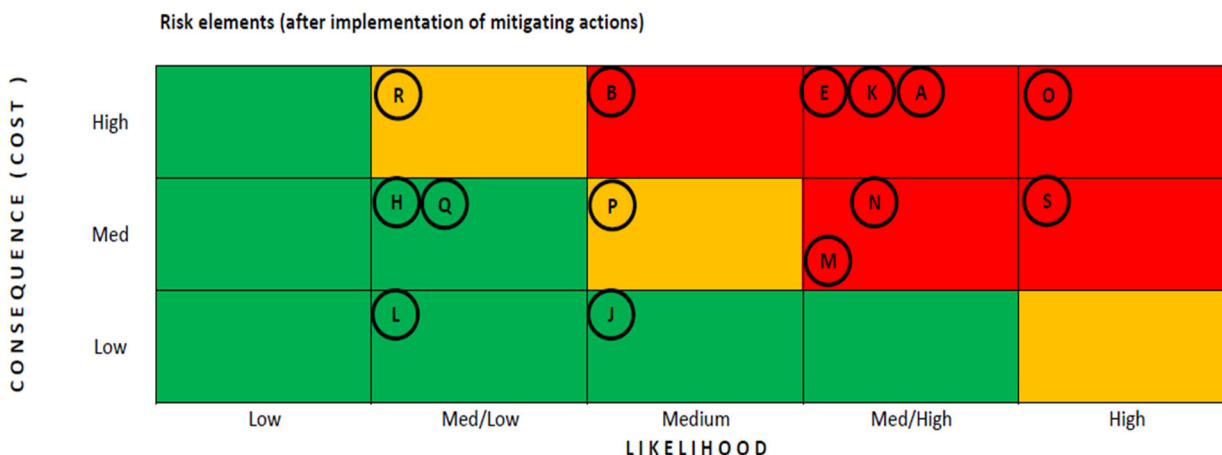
Risk elements (after implementation of mitigating actions)

CONSEQUENCE (COST)

| | Low | Med/Low | Medium | Med/High | High |
|---|---|---|---|---|---|
| High | | R | B | E K A | O |
| Med | | H Q | P | N M | S |
| Low | | L | J | | |

LIKELIHOOD